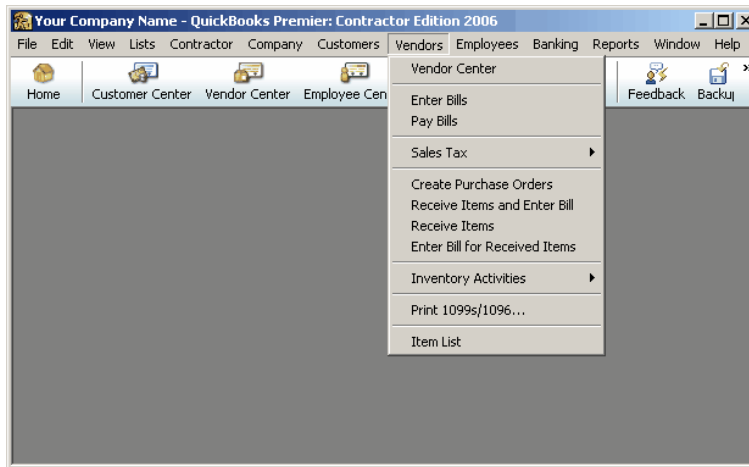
Your Company Name - QuickBooks Premier: Contractor Edition 2006

File Edit View Lists Contractor Company Customers Vendors Employees Banking Reports Window Help

Home Customer Center Vendor Center Employee Cen

Feedback Backu

Vendor Center

Enter Bills
Pay Bills

Sales Tax

Create Purchase Orders
Receive Items and Enter Bill
Receive Items
Enter Bill for Received Items

Inventory Activities

Print 1099s/1096...

Item List